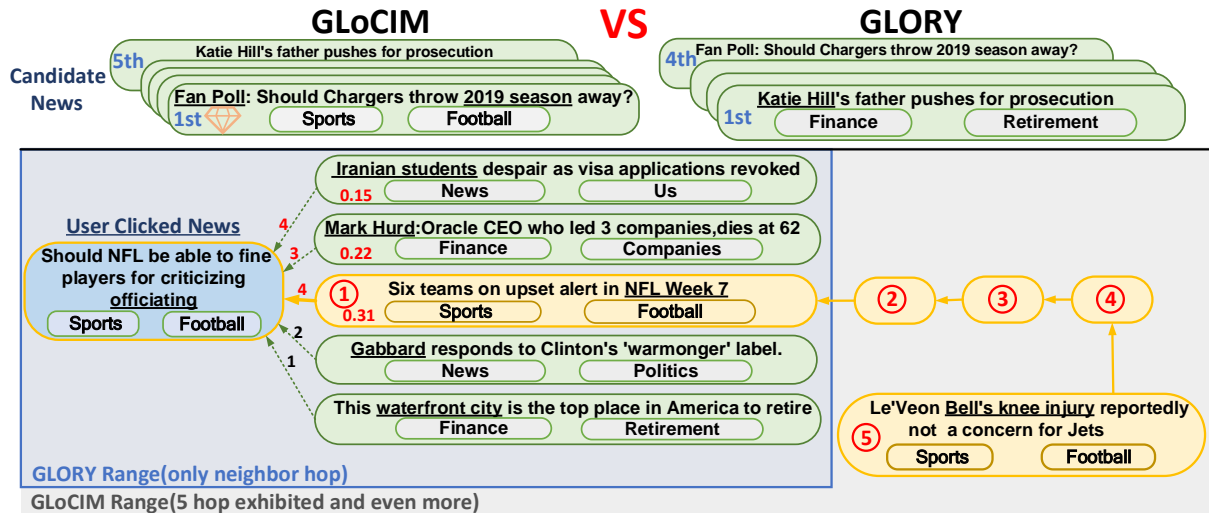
GLoCIM VS GLORY

Candidate News

5th Katie Hill's father pushes for prosecution

Fan Poll: Should Chargers throw 2019 season away?
1st
Sports
Football

4th Fan Poll: Should Chargers throw 2019 season away?

Katie Hill's father pushes for prosecution
1st
Finance
Retirement

User Clicked News

Should NFL be able to fine players for criticizing officiating
Sports
Football

4
3
4
2
1

Iranian students despair as visa applications revoked
0.15
News
Us

Mark Hurd:Oracle CEO who led 3 companies,dies at 62
0.22
Finance
Companies

① Six teams on upset alert in NFL Week 7
0.31
Sports
Football

Gabbard responds to Clinton's 'warmonger' label.
News
Politics

This waterfront city is the top place in America to retire
Finance
Retirement

② ③ ④

Le'Veon Bell's knee injury reportedly not a concern for Jets
⑤
Sports
Football

GLORY Range(only neighbor hop)

GLoCIM Range(5 hop exhibited and even more)